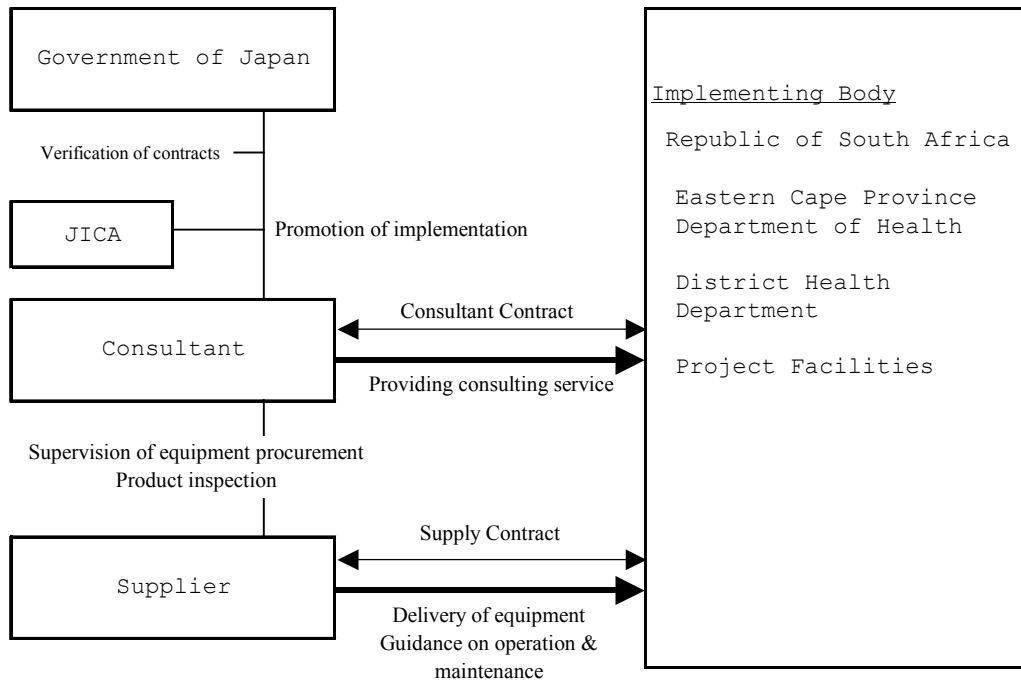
Government of Japan

Verification of contracts

JICA

Promotion of implementation

Consultant

Consultant Contract

Providing consulting service

Supervision of equipment procurement
Product inspection

Supplier

Supply Contract

Delivery of equipment
Guidance on operation & maintenance

Implementing Body

Republic of South Africa

Eastern Cape Province
Department of Health

District Health
Department

Project Facilities